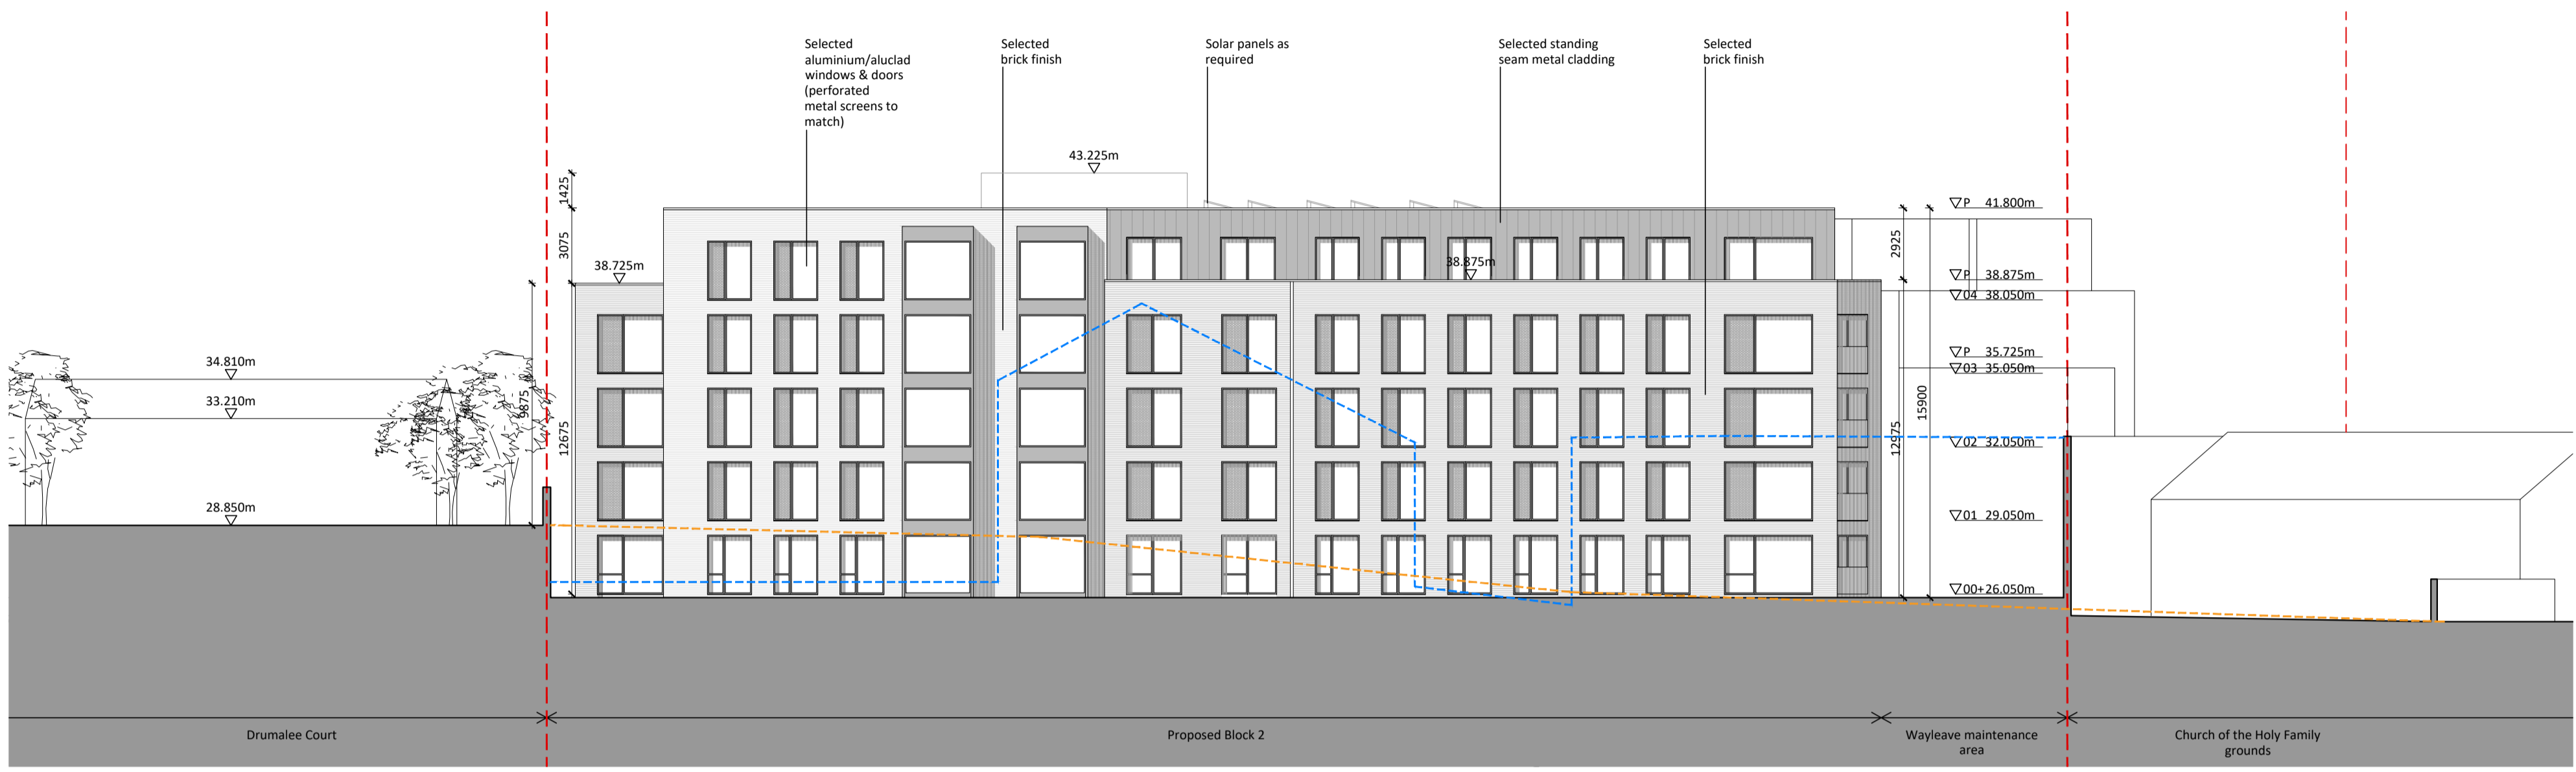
Selected aluminium/aluclad windows & doors (perforated metal screens to match)

Selected brick finish

Solar panels as required

Selected standing seam metal cladding

Selected brick finish

43.225m

1425

3075

38.725m

38.875m

2925

P 41.800m

P 38.875m

04 38.050m

P 35.725m

03 35.050m

15900

12975

02 32.050m

01 29.050m

00+26.050m

34.810m

33.210m

9875

12675

28.850m

Drumalee Court

Proposed Block 2

Wayleave maintenance area

Church of the Holy Family grounds